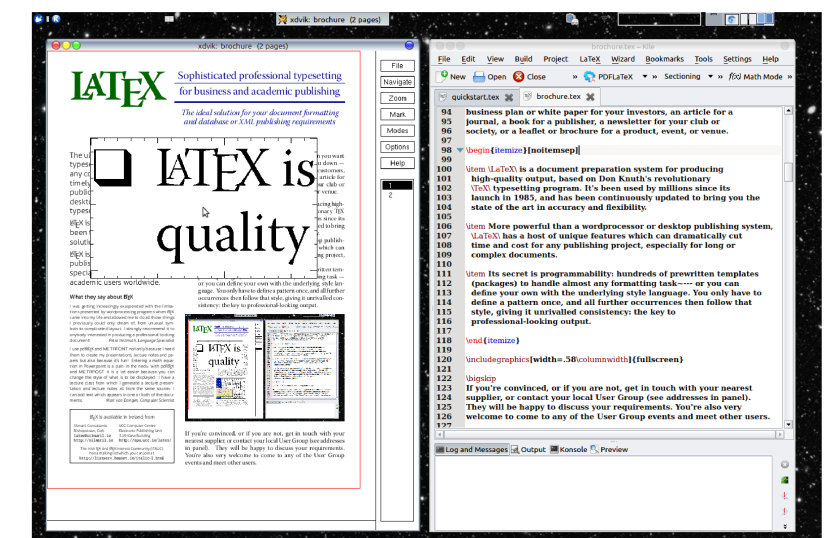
xdvik: brochure (2 pages)

xdvik: brochure (2 pages)

LATEX

Sophisticated professional typesetting for business and academic publishing

The ideal solution for your document formatting and database or XML publishing requirements

LATEX is quality

academic users worldwide.

What they say about LATEX

or you can define your own with the underlying style language. You only have to define a pattern once, and all further occurrences then follow that style, giving it unrivalled consistency: the key to professional-looking output.

If you're convinced, or if you are not, get in touch with your nearest supplier, or contact your local User Group (see addresses in panel). They will be happy to discuss your requirements. You're also very welcome to come to any of the User Group events and meet other users.

File
Navigate
Zoom
Mark
Modes
Options
Help

1
2

brochure.tex – Kile

File Edit View Build Project LaTeX Wizard Bookmarks Tools Settings Help

New Open Close PDFLaTeX Sectioning f(x) Math Mode

quickstart.tex brochure.tex

95 business plan or white paper for your investors, an article for a
96 journal, a book for a publisher, a newsletter for your club or
97 society, or a leaflet or brochure for a product, event, or venue.
98 \begin{itemize}[noitemsep]
99
100 \item \LaTeX\ is a document preparation system for producing
101 high-quality output, based on Don Knuth's revolutionary
102 \TeX\ typesetting program. It's been used by millions since its
103 launch in 1985, and has continued to bring you the
104 state of the art in accuracy and flexibility.
105
106 \item More powerful than a wordprocessor or desktop publishing system,
107 \LaTeX\ has a host of unique features which can dramatically cut
108 time and cost for any publishing project, especially for long or
109 complex documents.
110
111 \item Its secret is programmability: hundreds of prewritten templates
112 (packages) to handle almost any formatting task---- or you can
113 define your own with the underlying style language. You only have to
114 define a pattern once, and all further occurrences then follow that
115 style, giving it unrivalled consistency: the key to
116 professional-looking output.
117
118 \end{itemize}
119
120 \includegraphics[width=.58\columnwidth]{fullscreen}
121
122 \bigskip
123 If you're convinced, or if you are not, get in touch with your nearest
124 supplier, or contact your local User Group (see addresses in panel).
125 They will be happy to discuss your requirements. You're also very
126 welcome to come to any of the User Group events and meet other users.

Log and Messages Output Konsole Preview